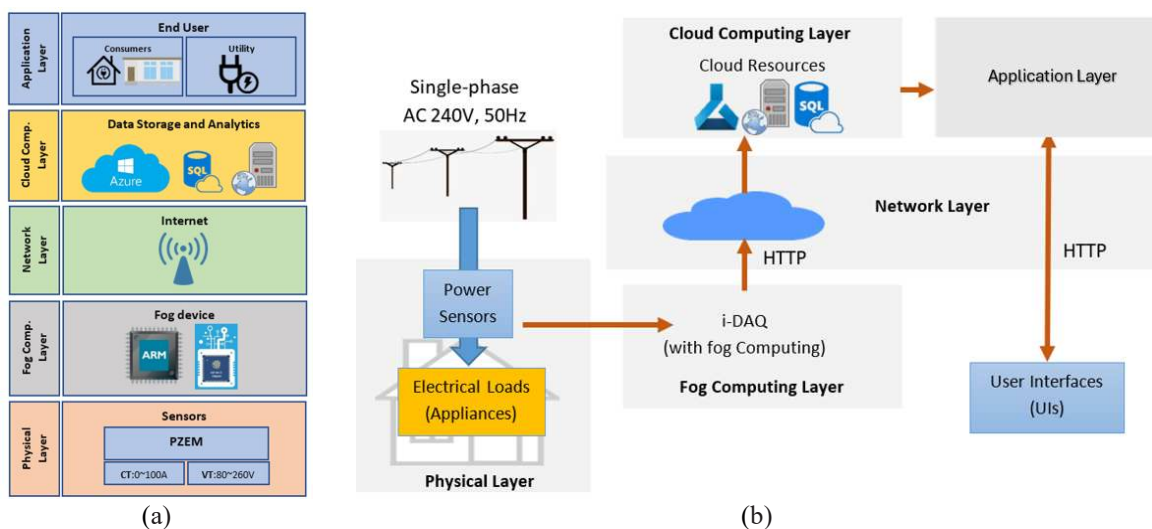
Application Layer

End User

Consumers

Utility

Cloud Comp. Layer

Data Storage and Analytics

Azure

SQL

Network Layer

Internet

Fog Comp. Layer

Fog device

ARM

Physical Layer

Sensors

PZEM

CT:0~100A

VT:80~260V

(a)

Single-phase
AC 240V, 50Hz

Power Sensors

Electrical Loads (Appliances)

Physical Layer

Cloud Computing Layer

Cloud Resources

SQL

Application Layer

Network Layer

HTTP

HTTP

i-DAQ
(with fog Computing)

Fog Computing Layer

User Interfaces (UIs)

(b)